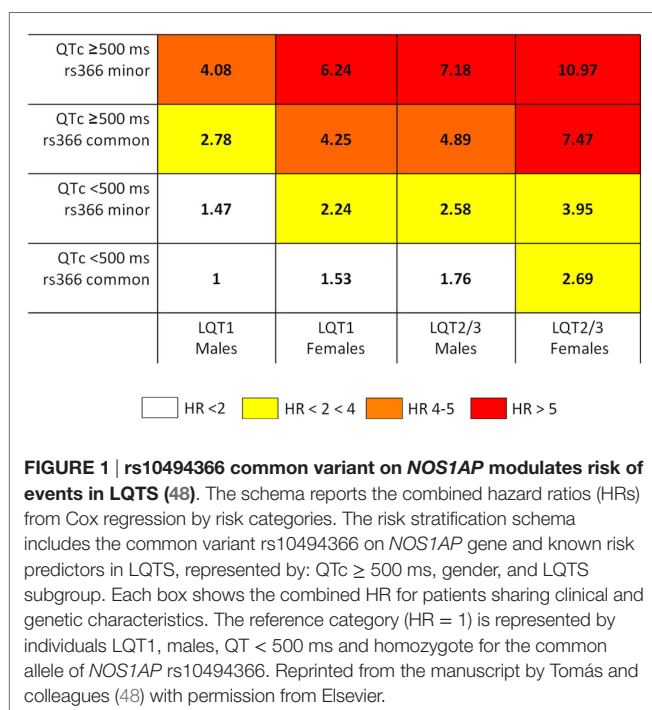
| | | | | |
|---|---|---|---|---|
| QTc ≥500 ms rs366 minor | 4.08 | 6.24 | 7.18 | 10.97 |
| QTc ≥500 ms rs366 common | 2.78 | 4.25 | 4.89 | 7.47 |
| QTc <500 ms rs366 minor | 1.47 | 2.24 | 2.58 | 3.95 |
| QTc <500 ms rs366 common | 1 | 1.53 | 1.76 | 2.69 |
| | LQT1 Males | LQT1 Females | LQT2/3 Males | LQT2/3 Females |

HR <2 HR < 2 < 4 HR 4-5 HR > 5

**FIGURE 1 | rs10494366 common variant on *NOS1AP* modulates risk of events in LQTS (48)**. The schema reports the combined hazard ratios (HRs) from Cox regression by risk categories. The risk stratification schema includes the common variant rs10494366 on *NOS1AP* gene and known risk predictors in LQTS, represented by: QTc ≥ 500 ms, gender, and LQTS subgroup. Each box shows the combined HR for patients sharing clinical and genetic characteristics. The reference category (HR = 1) is represented by individuals LQT1, males, QT < 500 ms and homozygote for the common allele of *NOS1AP* rs10494366. Reprinted from the manuscript by Tomás and colleagues (48) with permission from Elsevier.